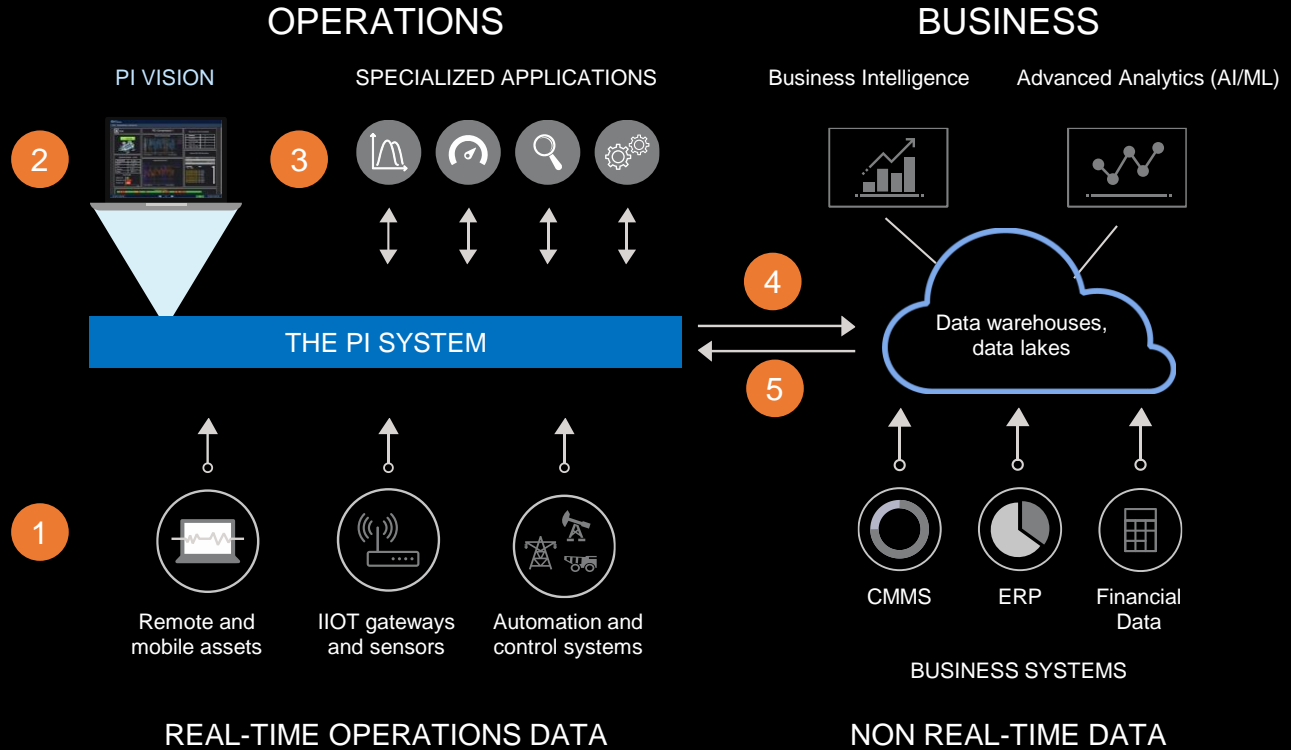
OPERATIONS

BUSINESS

PI VISION

SPECIALIZED APPLICATIONS

Business Intelligence

Advanced Analytics (AI/ML)

2

3

4

THE PI SYSTEM

Data warehouses, data lakes

5

1

Remote and mobile assets

IIOT gateways and sensors

Automation and control systems

CMMS

ERP

Financial Data

BUSINESS SYSTEMS

REAL-TIME OPERATIONS DATA

NON REAL-TIME DATA